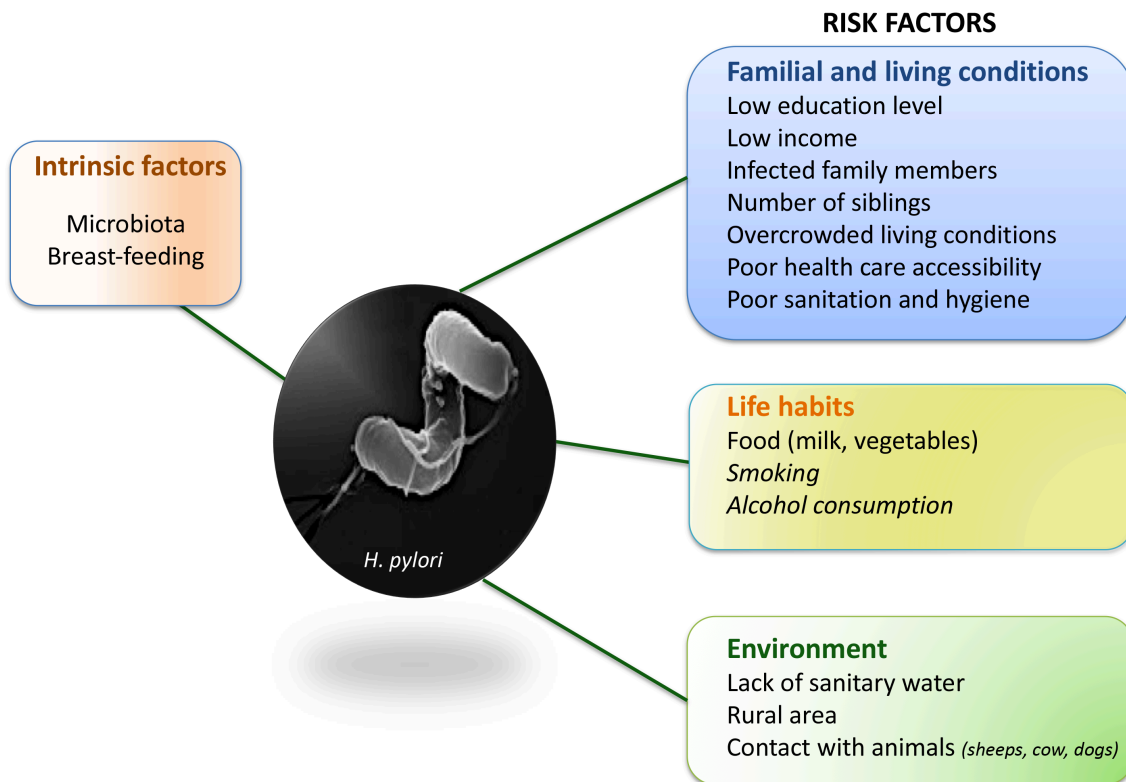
RISK FACTORS

Intrinsic factors

Microbiota
Breast-feeding

Familial and living conditions
Low education level
Low income
Infected family members
Number of siblings
Overcrowded living conditions
Poor health care accessibility
Poor sanitation and hygiene

Life habits
Food (milk, vegetables)
*Smoking*
*Alcohol consumption*

H. pylori

Environment
Lack of sanitary water
Rural area
Contact with animals *(sheeps, cow, dogs)*